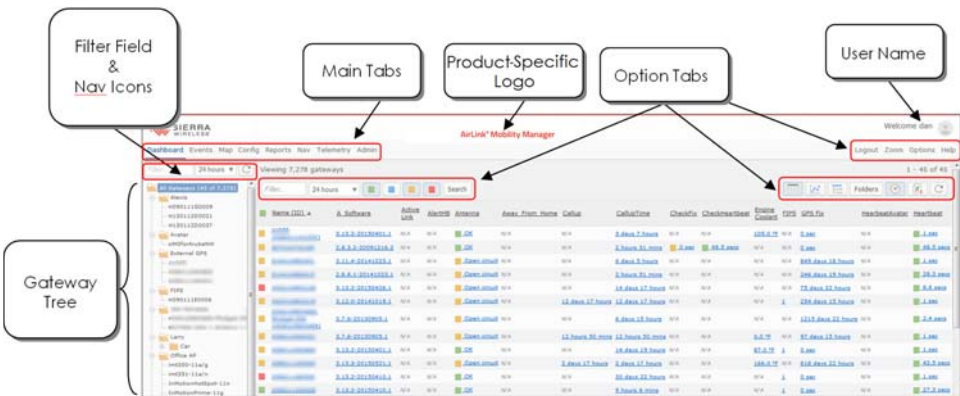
Filter Field & Nav Icons

Main Tabs

Product-Specific Logo

Option Tabs

User Name

Gateway Tree

SIERRA WIRELESS

AirLink® Mobility Manager

Welcome dan

Dashboard Events Map Config Reports Nav Telemetry Admin

Logout Zoom Options Help

24 hours

Viewing 7,278 gateways

1 - 45 of 45

All Gateways (45 of 7,278)

Filter

24 hours

Search

Folders

| Name (ID) | ALEOS Software | Active Link | AlertHB | Antenna | Away From Home | Callup | CallupTime | CheckFix | CheckHeartbeat | Engine Coolant | FIPS | GPS Fix | HeartbeatAvatar | Heartbeat |
|---|---|---|---|---|---|---|---|---|---|---|---|---|---|---|
| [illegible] | 3.13.0-20150... | N/A | N/A | OK | N/A | N/A | 5 days 7 hours | N/A | N/A | 105.0 °F | N/A | 0 sec | N/A | 1 sec |
| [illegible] | 2.8.3.2-2009... | N/A | N/A | OK | N/A | N/A | 2 hours 31 mins | 0 sec | 48.5 secs | N/A | N/A | 0 sec | N/A | 48.5 secs |
| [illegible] | 3.11.4-2014... | N/A | N/A | Open circuit | N/A | N/A | 6 days 5 hours | N/A | N/A | N/A | N/A | 849 days 18 hours | N/A | 1 sec |
| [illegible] | 2.8.4.1-2014... | N/A | N/A | Open circuit | N/A | N/A | 3 hours 31 mins | N/A | N/A | N/A | N/A | 346 days 19 hours | N/A | 28.3 secs |
| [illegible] | 3.13.2-2015... | N/A | N/A | Open circuit | N/A | N/A | 14 days 17 hours | N/A | N/A | N/A | N/A | 75 days 22 hours | N/A | 8.6 secs |
| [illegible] | 3.12.0-2014... | N/A | N/A | Open circuit | N/A | 12 days 17 hours | 12 days 17 hours | N/A | N/A | N/A | 1 | 254 days 15 hours | N/A | 1 sec |
| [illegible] | 3.7.6-2013... | N/A | N/A | Open circuit | N/A | N/A | 6 days 15 hours | N/A | N/A | N/A | N/A | 1215 days 21 hours | N/A | 2.4 secs |
| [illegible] | 3.7.6-2013... | N/A | N/A | Open circuit | N/A | 12 hours 30 mins | 12 hours 30 mins | N/A | N/A | 0.0 °F | N/A | 97 days 13 hours | N/A | 1 sec |
| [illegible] | 3.13.2-2015... | N/A | N/A | OK | N/A | N/A | 14 days 19 hours | N/A | N/A | 87.0 °F | 1 | 28 days 22 hours | N/A | 40.5 secs |
| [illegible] | 3.13.2-2015... | N/A | N/A | Open circuit | N/A | 2 days 17 hours | 2 days 17 hours | N/A | N/A | 164.0 °F | N/A | 618 days 22 hours | N/A | 40.5 secs |
| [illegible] | 3.13.2-2015... | N/A | N/A | OK | N/A | N/A | 30 days 22 hours | N/A | N/A | N/A | 1 | 0 sec | N/A | 1 sec |
| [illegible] | 3.13.2-2015... | N/A | N/A | OK | N/A | N/A | 9 hours 6 mins | N/A | N/A | N/A | N/A | 0 sec | N/A | 27.2 secs |

Alexis
Avatar
External GPS
FIPS
Larry
Car
Office AP
InMotionHotSpot-11n
InMotionPrime-11g